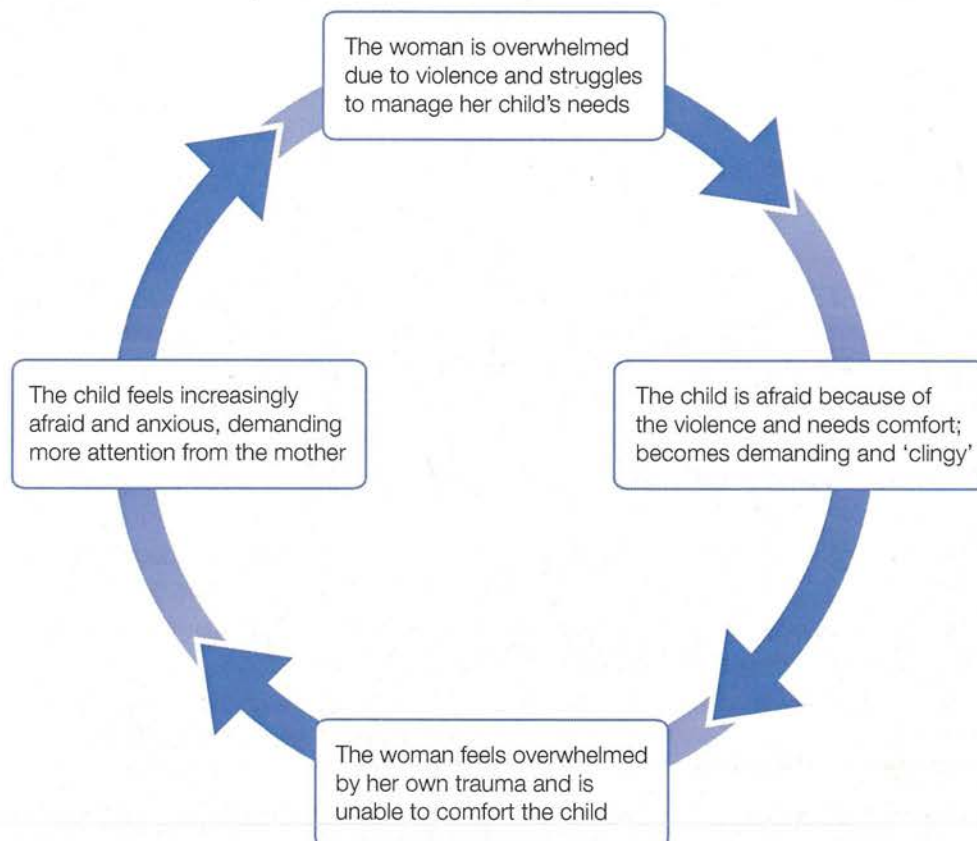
The woman is overwhelmed due to violence and struggles to manage her child's needs

The child is afraid because of the violence and needs comfort; becomes demanding and 'clingy'

The woman feels overwhelmed by her own trauma and is unable to comfort the child

The child feels increasingly afraid and anxious, demanding more attention from the mother